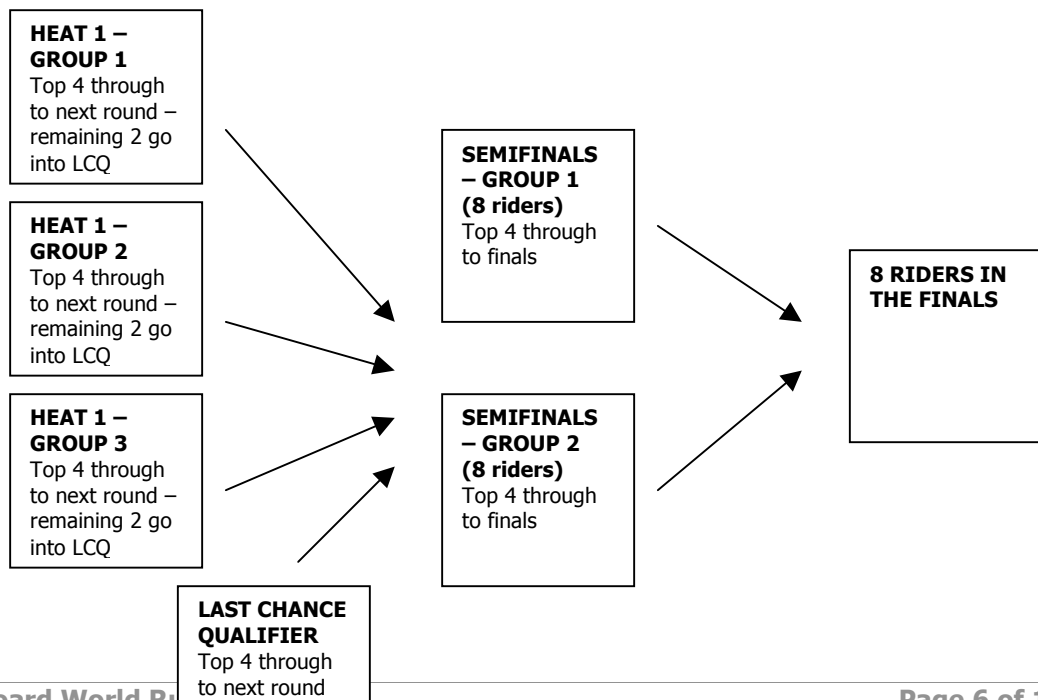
**HEAT 1 – GROUP 1**
Top 4 through to next round – remaining 2 go into LCQ

**HEAT 1 – GROUP 2**
Top 4 through to next round – remaining 2 go into LCQ

**HEAT 1 – GROUP 3**
Top 4 through to next round – remaining 2 go into LCQ

**SEMIFINALS – GROUP 1 (8 riders)**
Top 4 through to finals

**SEMIFINALS – GROUP 2 (8 riders)**
Top 4 through to finals

**8 RIDERS IN THE FINALS**

**LAST CHANCE QUALIFIER**
Top 4 through to next round

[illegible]oard World R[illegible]

Page 6 of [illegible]